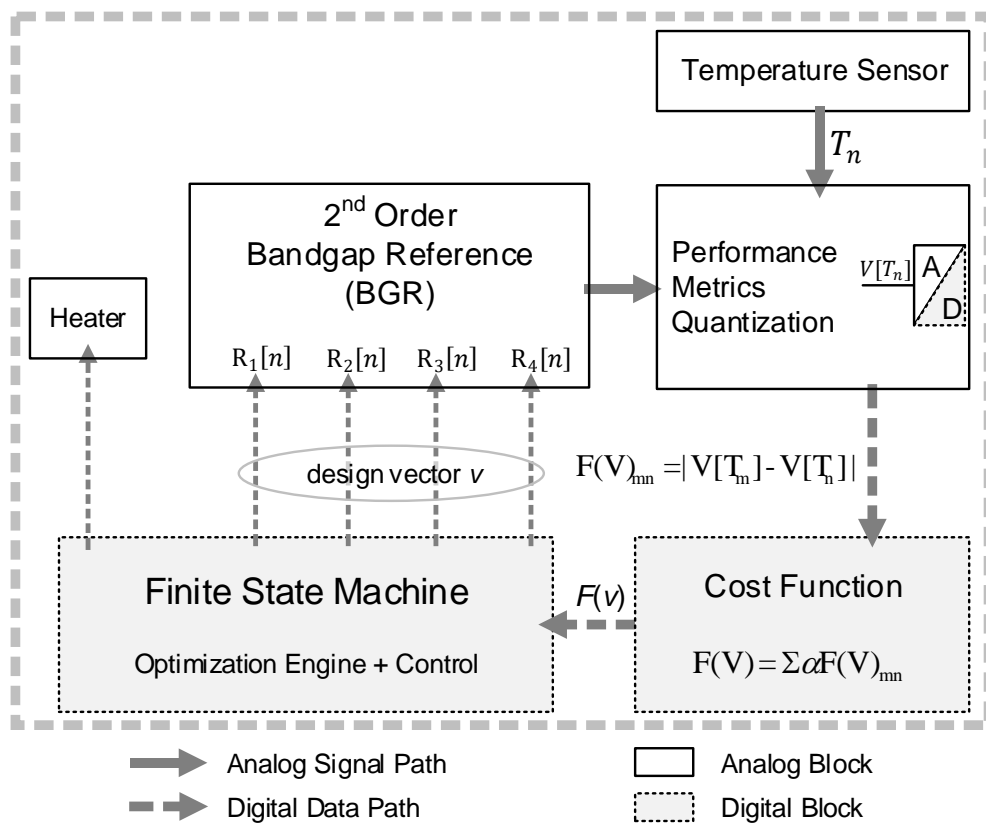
Temperature Sensor

$T_n$

2$^{nd}$ Order Bandgap Reference (BGR)

Heater

$R_1[n]$ $R_2[n]$ $R_3[n]$ $R_4[n]$

Performance Metrics Quantization

$V[T_n]$ A D

design vector $v$

$F(V)_{mn} = |V[T_m] - V[T_n]|$

Finite State Machine

Optimization Engine + Control

$F(v)$

Cost Function

$F(V) = \Sigma \alpha F(V)_{mn}$

Analog Signal Path

Digital Data Path

Analog Block

Digital Block